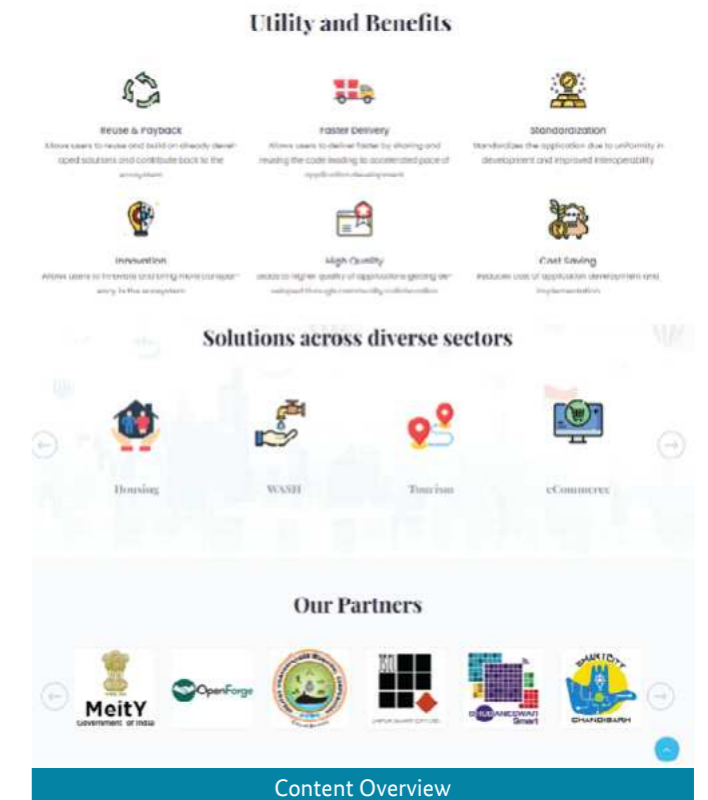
Utility and Benefits

Reuse & Payback
Allows users to reuse and build on already developed solutions and contribute back to the ecosystem

Faster Delivery
Allows users to deliver faster by sharing and reusing the code leading to accelerated pace of application development

Standardization
Standardizes the application due to uniformity in development and improved interoperability

Innovation
Allows users to innovate and bring more transparency in the ecosystem

High Quality
Leads to higher quality of applications getting developed through community collaboration

Cost Saving
Reduces cost of application development and implementation

Solutions across diverse sectors

Housing

WASH

Tourism

eCommerce

Our Partners

MeitY
Government of India

OpenForge

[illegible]

JAIPUR SMART CITY LTD.

BHUBANESWAR Smart

SMART CITY CHANDIGARH

Content Overview